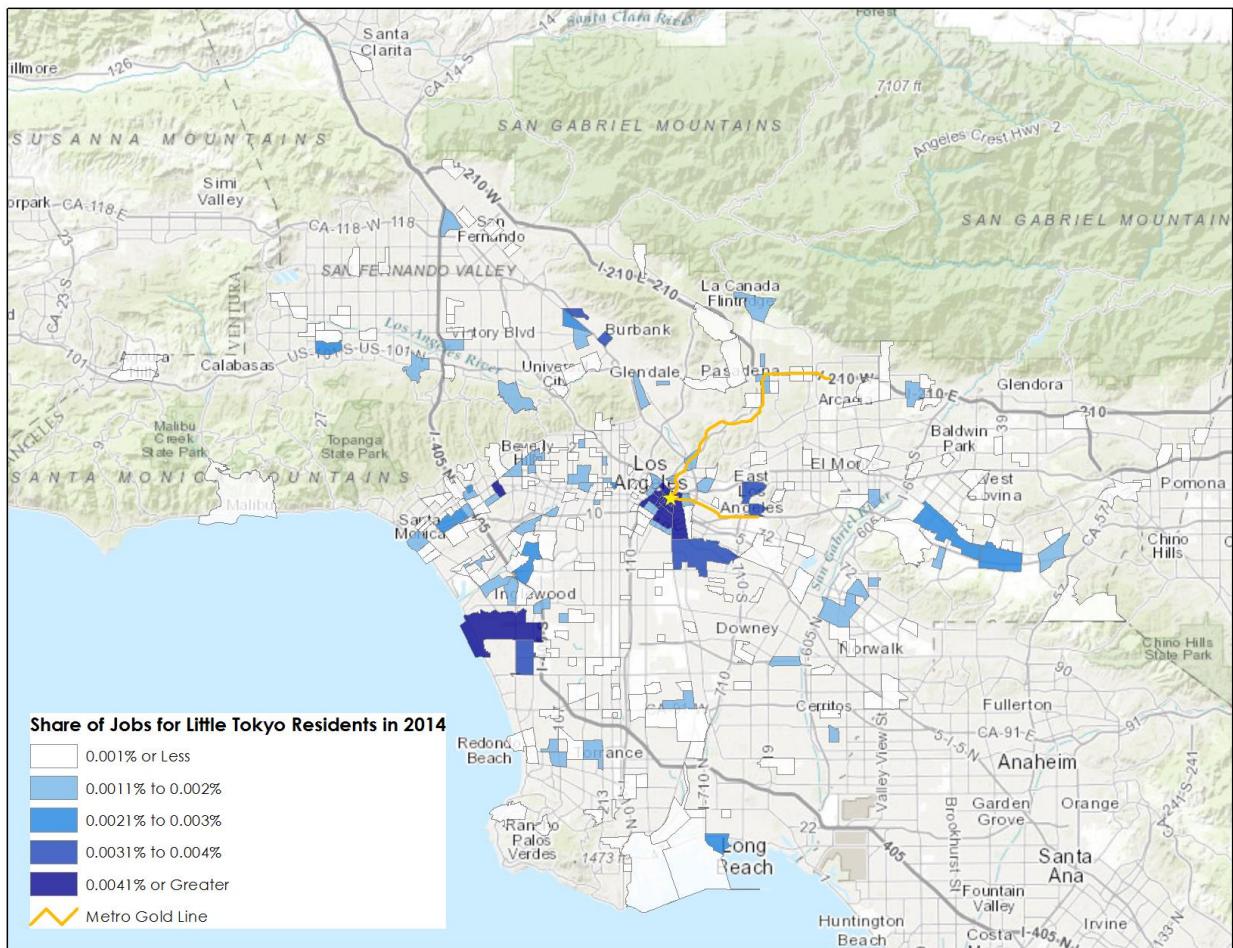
Santa Clara River
Forest
illmore
126
Santa Clarita
CA-14-S
7107 ft
SAN GABRIEL MOUNTAINS
SUSANNA MOUNTAINS
Angeles Crest Hwy 2
Simi Valley
210-W
orpark CA-118-E
SAN GABRIEL MOUNTAINS
CA-118-W 118
San Fernando
SAN FERNANDO VALLEY
I-210-E 210
La Canada Flintridge
VENTURA
CA-23-S
Victory Blvd
Burbank
Los Angeles River
101
Calabasas
US-101-S-US-101-N
Universal City
Glendale
Pasadena
210-W
Glendora
Arcadia
210-E
210
Malibu Creek State Park
Topanga State Park
Beverly Hills
Baldwin Park
I-405-N
Los Angeles
El Monte
East Los Angeles
West Covina
Pomona
SANTA MONICA MOUNTAINS
Malibu
Santa Monica
10
605
San Gabriel River
CA-57
Chino Hills
Inglewood
110
Downey
I-605-N
Norwalk
Chino Hills State Park
90
710
Cerritos
Fullerton
CA-91-E
Share of Jobs for Little Tokyo Residents in 2014
0.001% or Less
0.0011% to 0.002%
0.0021% to 0.003%
0.0031% to 0.004%
0.0041% or Greater
Metro Gold Line
Redondo Beach
Torrance
I-710-N
19
Valley View St
5-I-5N
Anaheim
CA-241-S
213
Garden Grove
Orange
Rancho Palos Verdes
1473
Long Beach
22
405
Brookhurst St
Santa Ana
Fountain Valley
Huntington Beach
Costa Mesa
I-405-N
Irvine
133-N